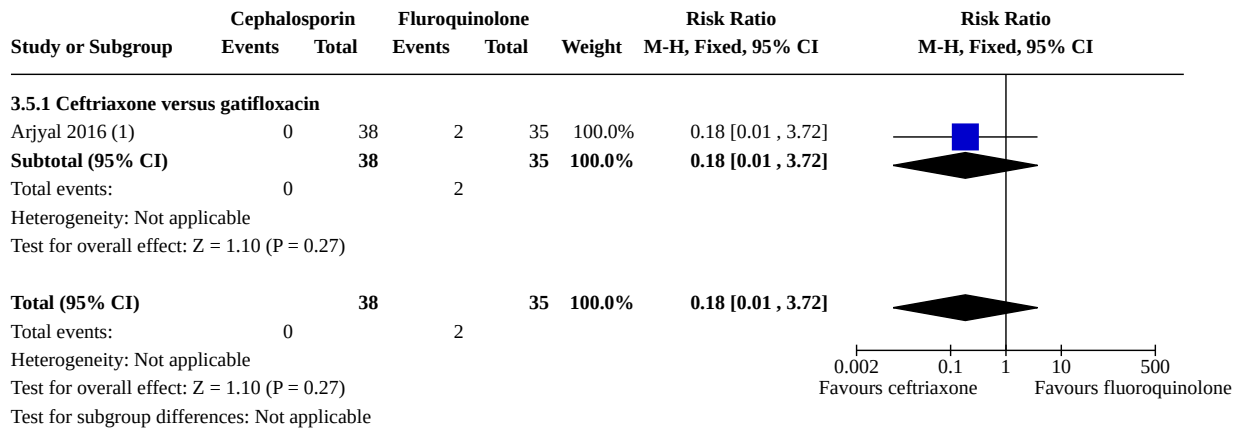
| Study or Subgroup | Cephalosporin Events | Cephalosporin Total | Fluroquinolone Events | Fluroquinolone Total | Weight | Risk Ratio M-H, Fixed, 95% CI |
|---|---|---|---|---|---|---|
| **3.5.1 Ceftriaxone versus gatifloxacin** | | | | | | |
| Arjyal 2016 (1) | 0 | 38 | 2 | 35 | 100.0% | 0.18 [0.01 , 3.72] |
| **Subtotal (95% CI)** | | **38** | | **35** | **100.0%** | **0.18 [0.01 , 3.72]** |
| Total events: | 0 | | 2 | | | |
| Heterogeneity: Not applicable | | | | | | |
| Test for overall effect: Z = 1.10 (P = 0.27) | | | | | | |
| **Total (95% CI)** | | **38** | | **35** | **100.0%** | **0.18 [0.01 , 3.72]** |
| Total events: | 0 | | 2 | | | |
| Heterogeneity: Not applicable | | | | | | |
| Test for overall effect: Z = 1.10 (P = 0.27) | | | | | | |
| Test for subgroup differences: Not applicable | | | | | | |

Risk Ratio
M-H, Fixed, 95% CI

0.002 0.1 1 10 500
Favours ceftriaxone Favours fluoroquinolone